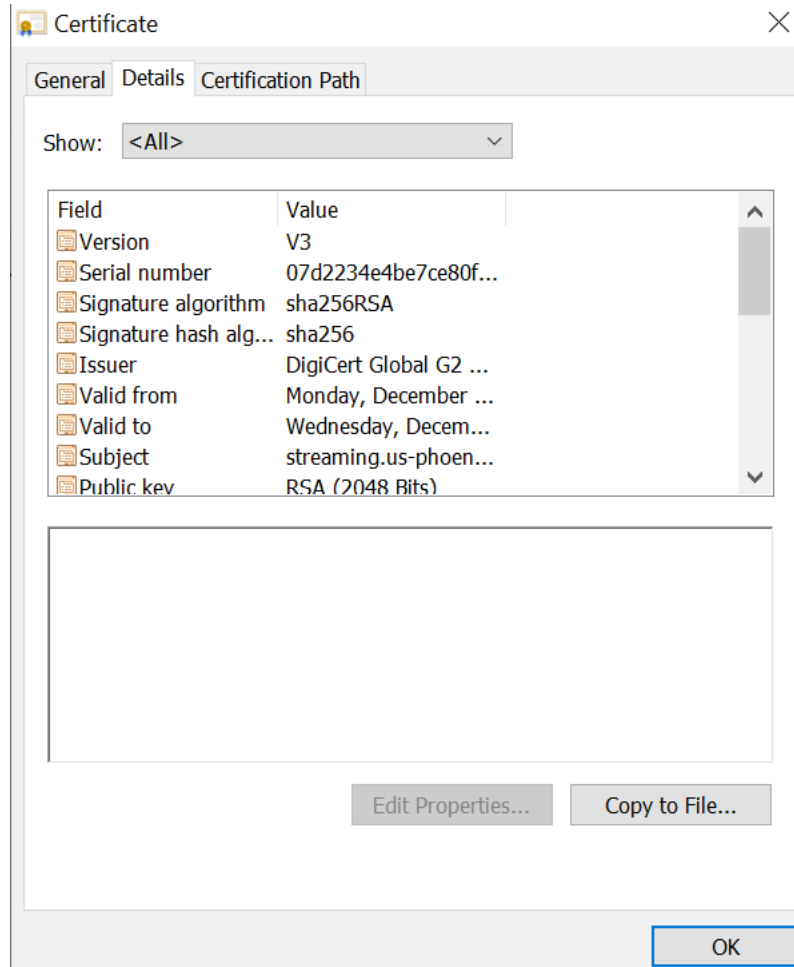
Certificate

General Details Certification Path

Show: <All>

| Field | Value |
|---|---|
| Version | V3 |
| Serial number | 07d2234e4be7ce80f... |
| Signature algorithm | sha256RSA |
| Signature hash alg... | sha256 |
| Issuer | DigiCert Global G2 ... |
| Valid from | Monday, December ... |
| Valid to | Wednesday, Decem... |
| Subject | streaming.us-phoen... |
| Public key | RSA (2048 Bits) |

Edit Properties... Copy to File...

OK